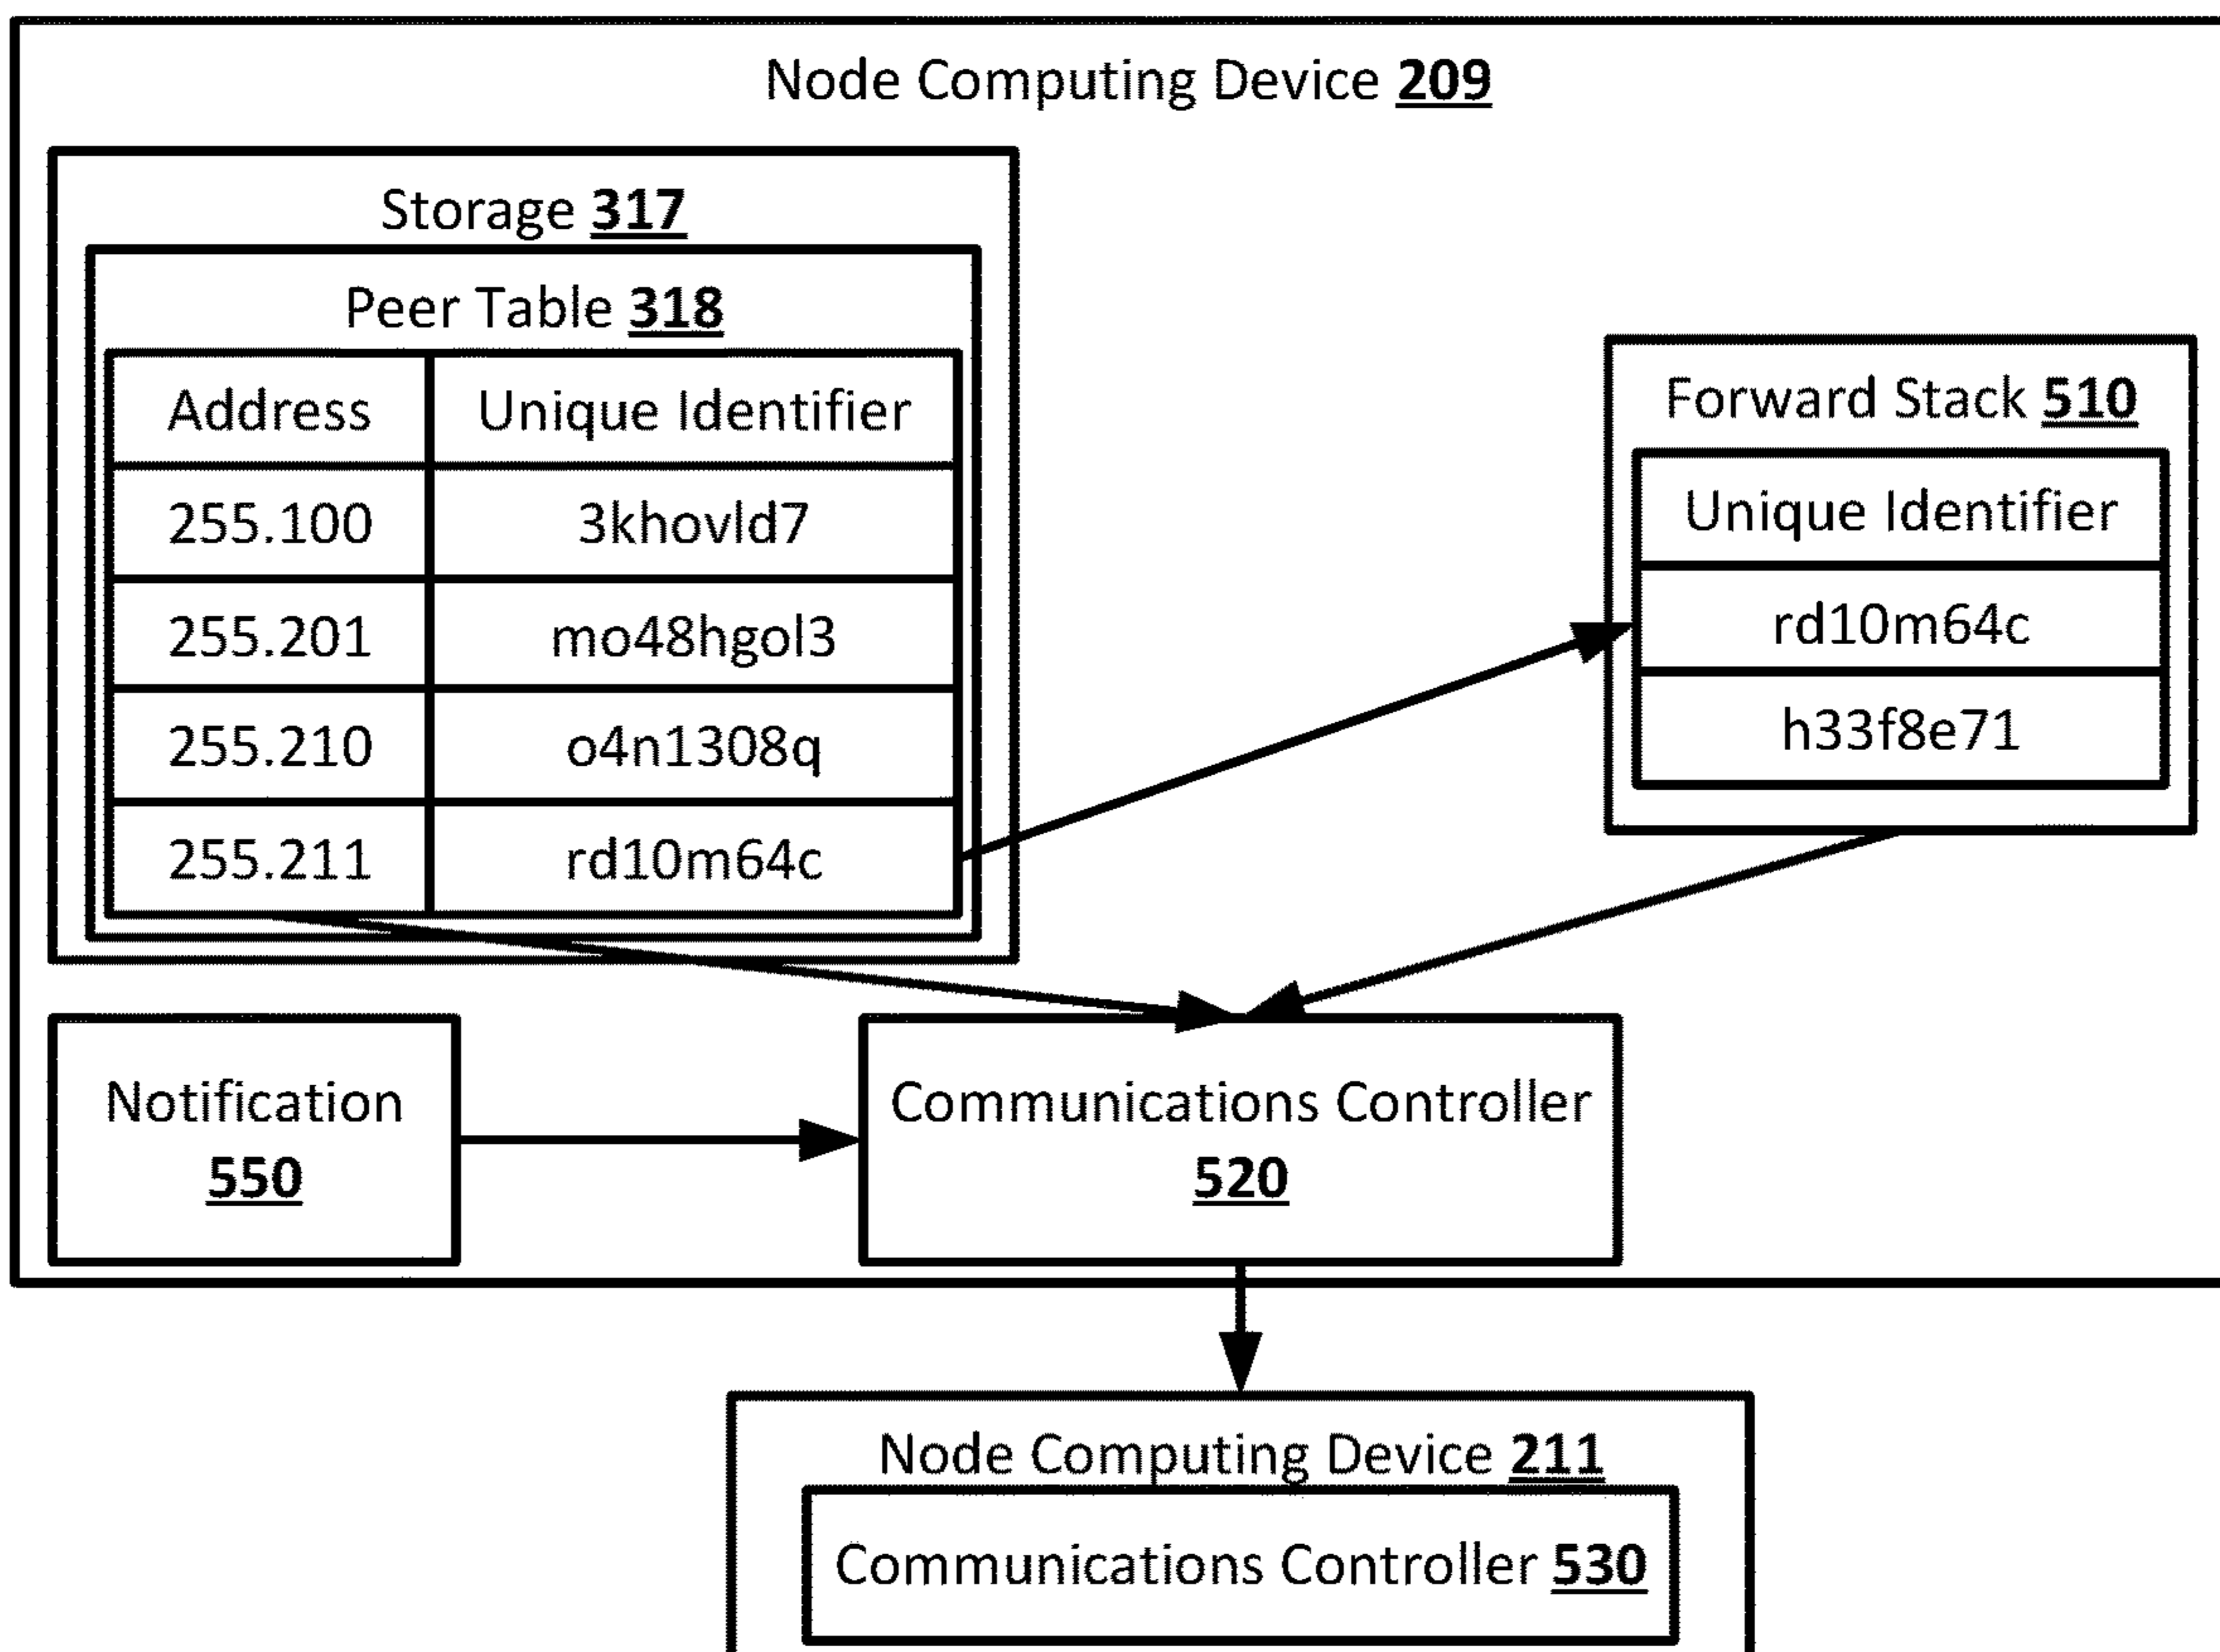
Node Computing Device 209

Storage 317

Peer Table 318

| Address | Unique Identifier |
|---|---|
| 255.100 | 3khovld7 |
| 255.201 | mo48hgol3 |
| 255.210 | o4n1308q |
| 255.211 | rd10m64c |

Forward Stack 510

| Unique Identifier |
|---|
| rd10m64c |
| h33f8e71 |

Notification 550

Communications Controller 520

Node Computing Device 211

Communications Controller 530